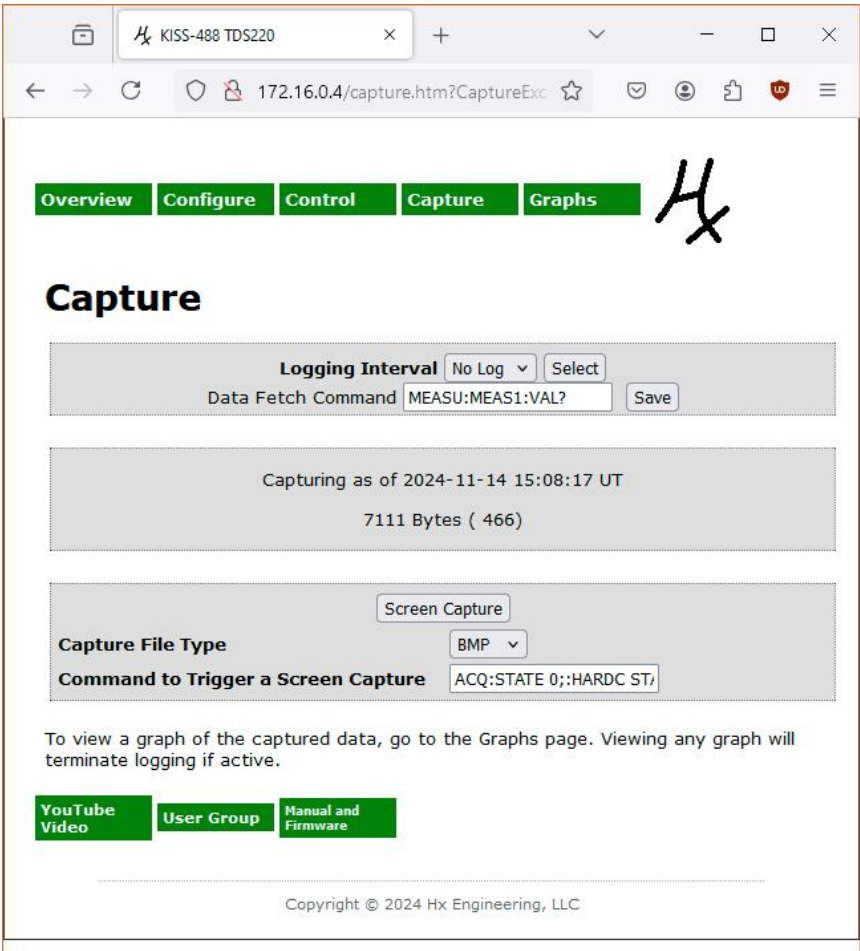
KISS-488 TDS220

172.16.0.4/capture.htm?CaptureExc

Overview Configure Control Capture Graphs

Hx

Capture

Logging Interval No Log Select
Data Fetch Command MEASU:MEAS1:VAL? Save

Capturing as of 2024-11-14 15:08:17 UT

7111 Bytes ( 466)

Screen Capture

| Capture File Type | BMP |
|---|---|
| Command to Trigger a Screen Capture | ACQ:STATE 0;:HARDC ST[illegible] |

To view a graph of the captured data, go to the Graphs page. Viewing any graph will terminate logging if active.

YouTube Video User Group Manual and Firmware

Copyright © 2024 Hx Engineering, LLC